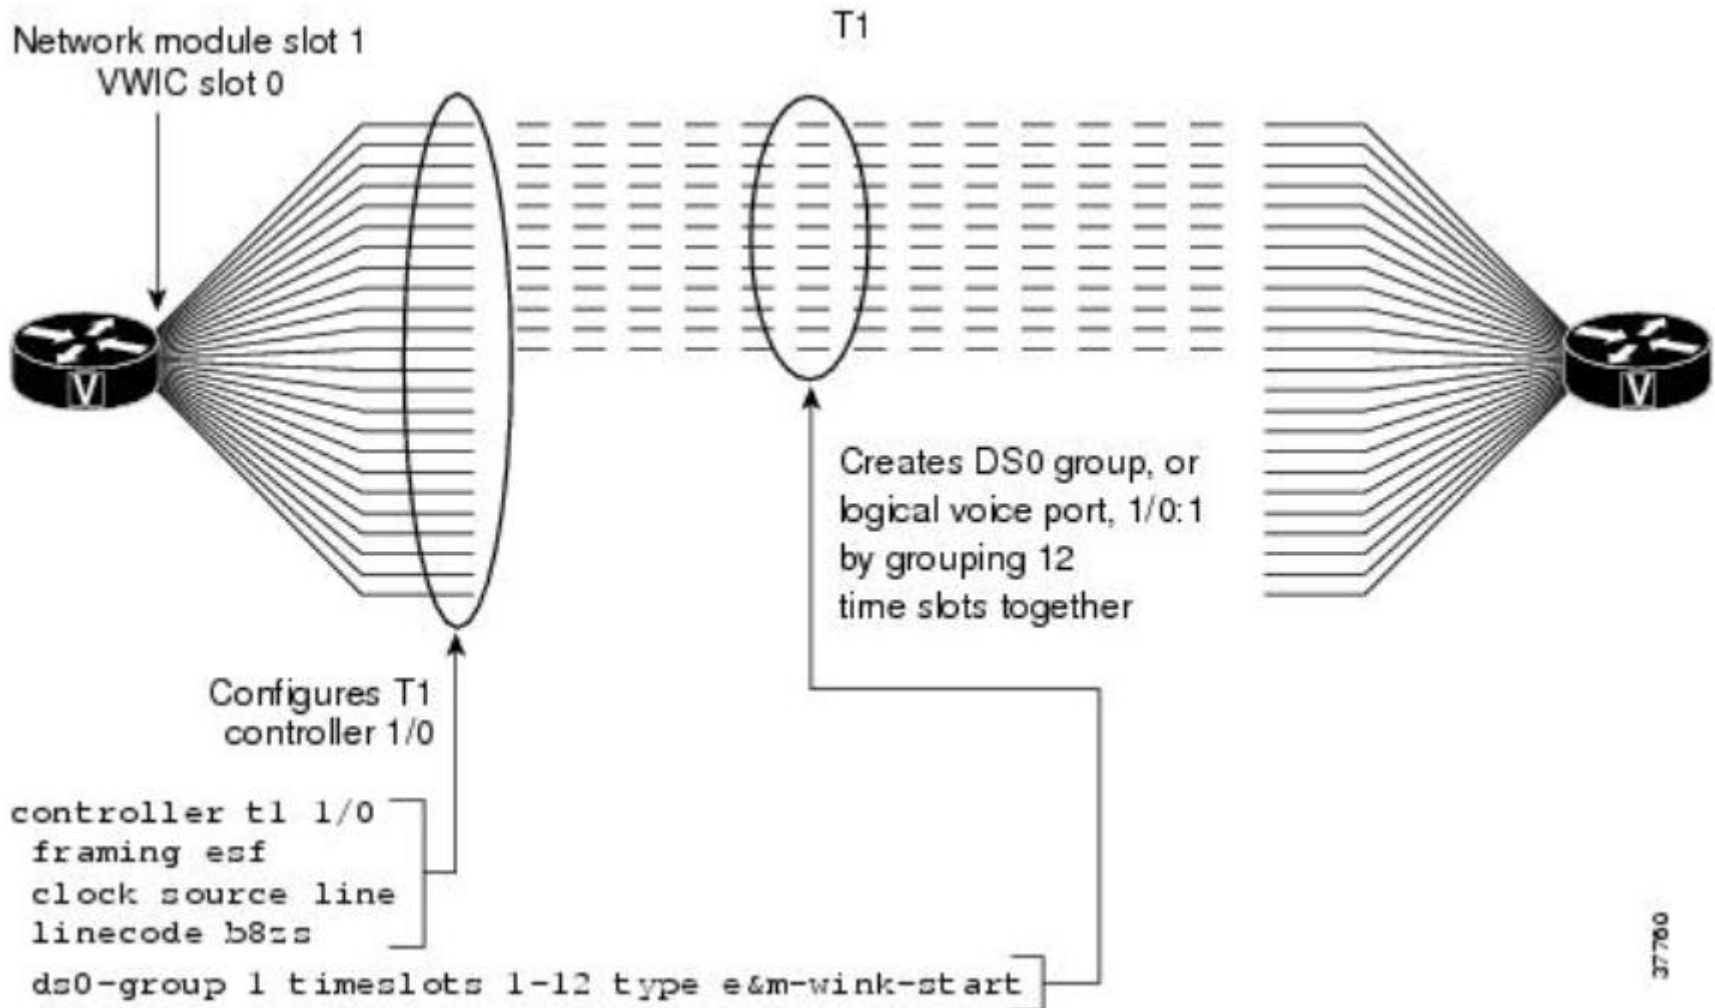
Network module slot 1
VWIC slot 0

T1

V

V

Creates DS0 group, or logical voice port, 1/0:1 by grouping 12 time slots together

Configures T1 controller 1/0

controller t1 1/0
framing esf
clock source line
linecode b8zs
ds0-group 1 timeslots 1-12 type e&m-wink-start

37760